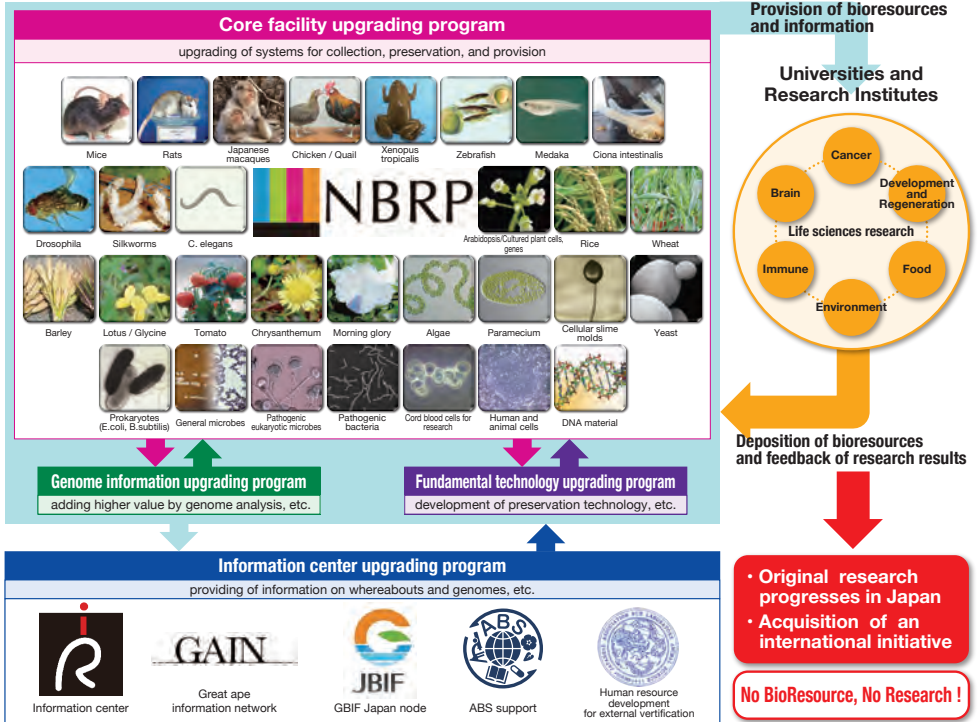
Core facility upgrading program

upgrading of systems for collection, preservation, and provision

Mice
Rats
Japanese macaques
Chicken / Quail
Xenopus tropicalis
Zebrafish
Medaka
Ciona intestinalis

Drosophila
Silkworms
C. elegans
NBRP
Arabidopsis/Cultured plant cells, genes
Rice
Wheat

Barley
Lotus / Glycine
Tomato
Chrysanthemum
Morning glory
Algae
Paramecium
Cellular slime molds
Yeast

Prokaryotes (E.coli, B.subtilis)
General microbes
Pathogenic eukaryotic microbes
Pathogenic bacteria
Cord blood cells for research
Human and animal cells
DNA material

Genome information upgrading program
adding higher value by genome analysis, etc.

Fundamental technology upgrading program
development of preservation technology, etc.

Provision of bioresources and information

Universities and Research Institutes

Cancer
Brain
Development and Regeneration
Life sciences research
Immune
Food
Environment

Deposition of bioresources and feedback of research results

Information center upgrading program
providing of information on whereabouts and genomes, etc.

Information center
GAIN
Great ape information network
JBIF
GBIF Japan node
ABS
ABS support
Human resource development for external verification

・Original research progresses in Japan
・Acquisition of an international initiative

No BioResource, No Research !